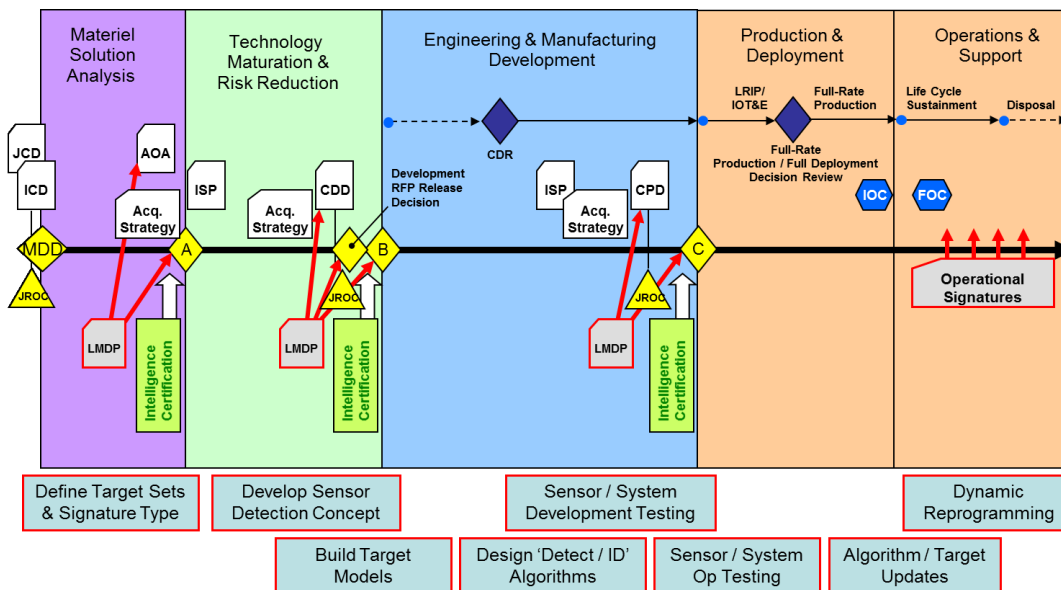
Materiel Solution Analysis

Technology Maturation & Risk Reduction

Engineering & Manufacturing Development

Production & Deployment

Operations & Support

JCD

ICD

AOA

Acq. Strategy

MDD

JROC

A

LMDP

Intelligence Certification

ISP

Acq. Strategy

CDD

JROC

B

LMDP

Intelligence Certification

Development RFP Release Decision

CDR

ISP

Acq. Strategy

CPD

JROC

C

LMDP

Intelligence Certification

LRIP/ IOT&E

Full-Rate Production

Full-Rate Production / Full Deployment Decision Review

IOC

Life Cycle Sustainment

Disposal

FOC

Operational Signatures

Define Target Sets & Signature Type

Develop Sensor Detection Concept

Sensor / System Development Testing

Dynamic Reprogramming

Build Target Models

Design 'Detect / ID' Algorithms

Sensor / System Op Testing

Algorithm / Target Updates